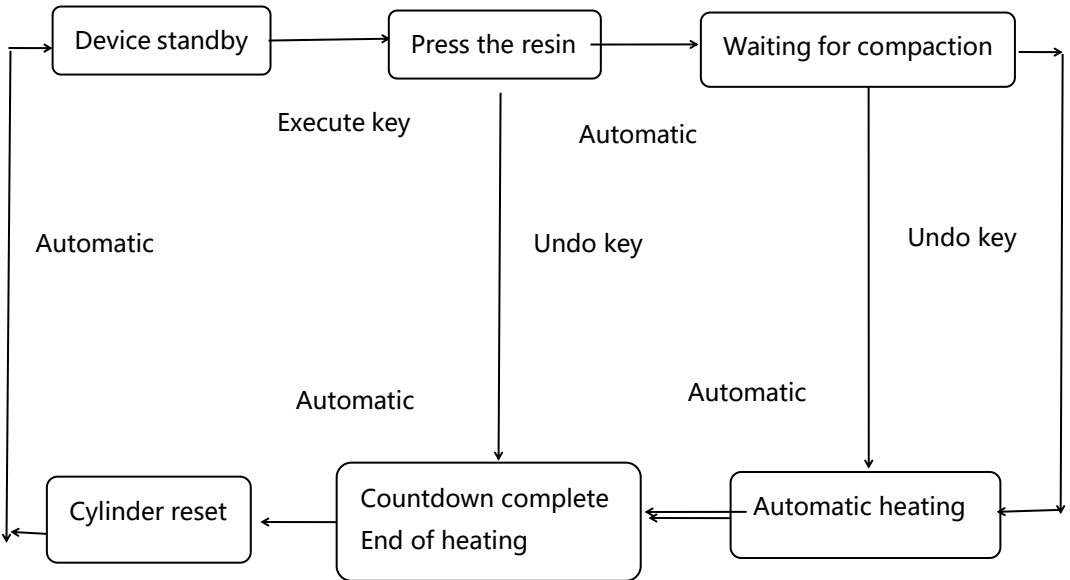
Device standby

Press the resin

Waiting for compaction

Execute key

Automatic

Automatic

Undo key

Undo key

Automatic

Automatic

Cylinder reset

Countdown complete
End of heating

Automatic heating